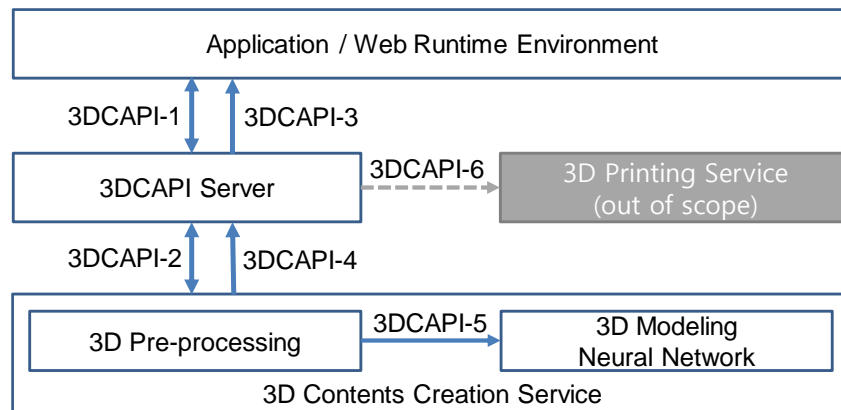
Application / Web Runtime Environment

3DCAPI-1
3DCAPI-3

3DCAPI Server

3DCAPI-6

3D Printing Service
(out of scope)

3DCAPI-2
3DCAPI-4

3D Pre-processing

3DCAPI-5

3D Modeling
Neural Network

3D Contents Creation Service